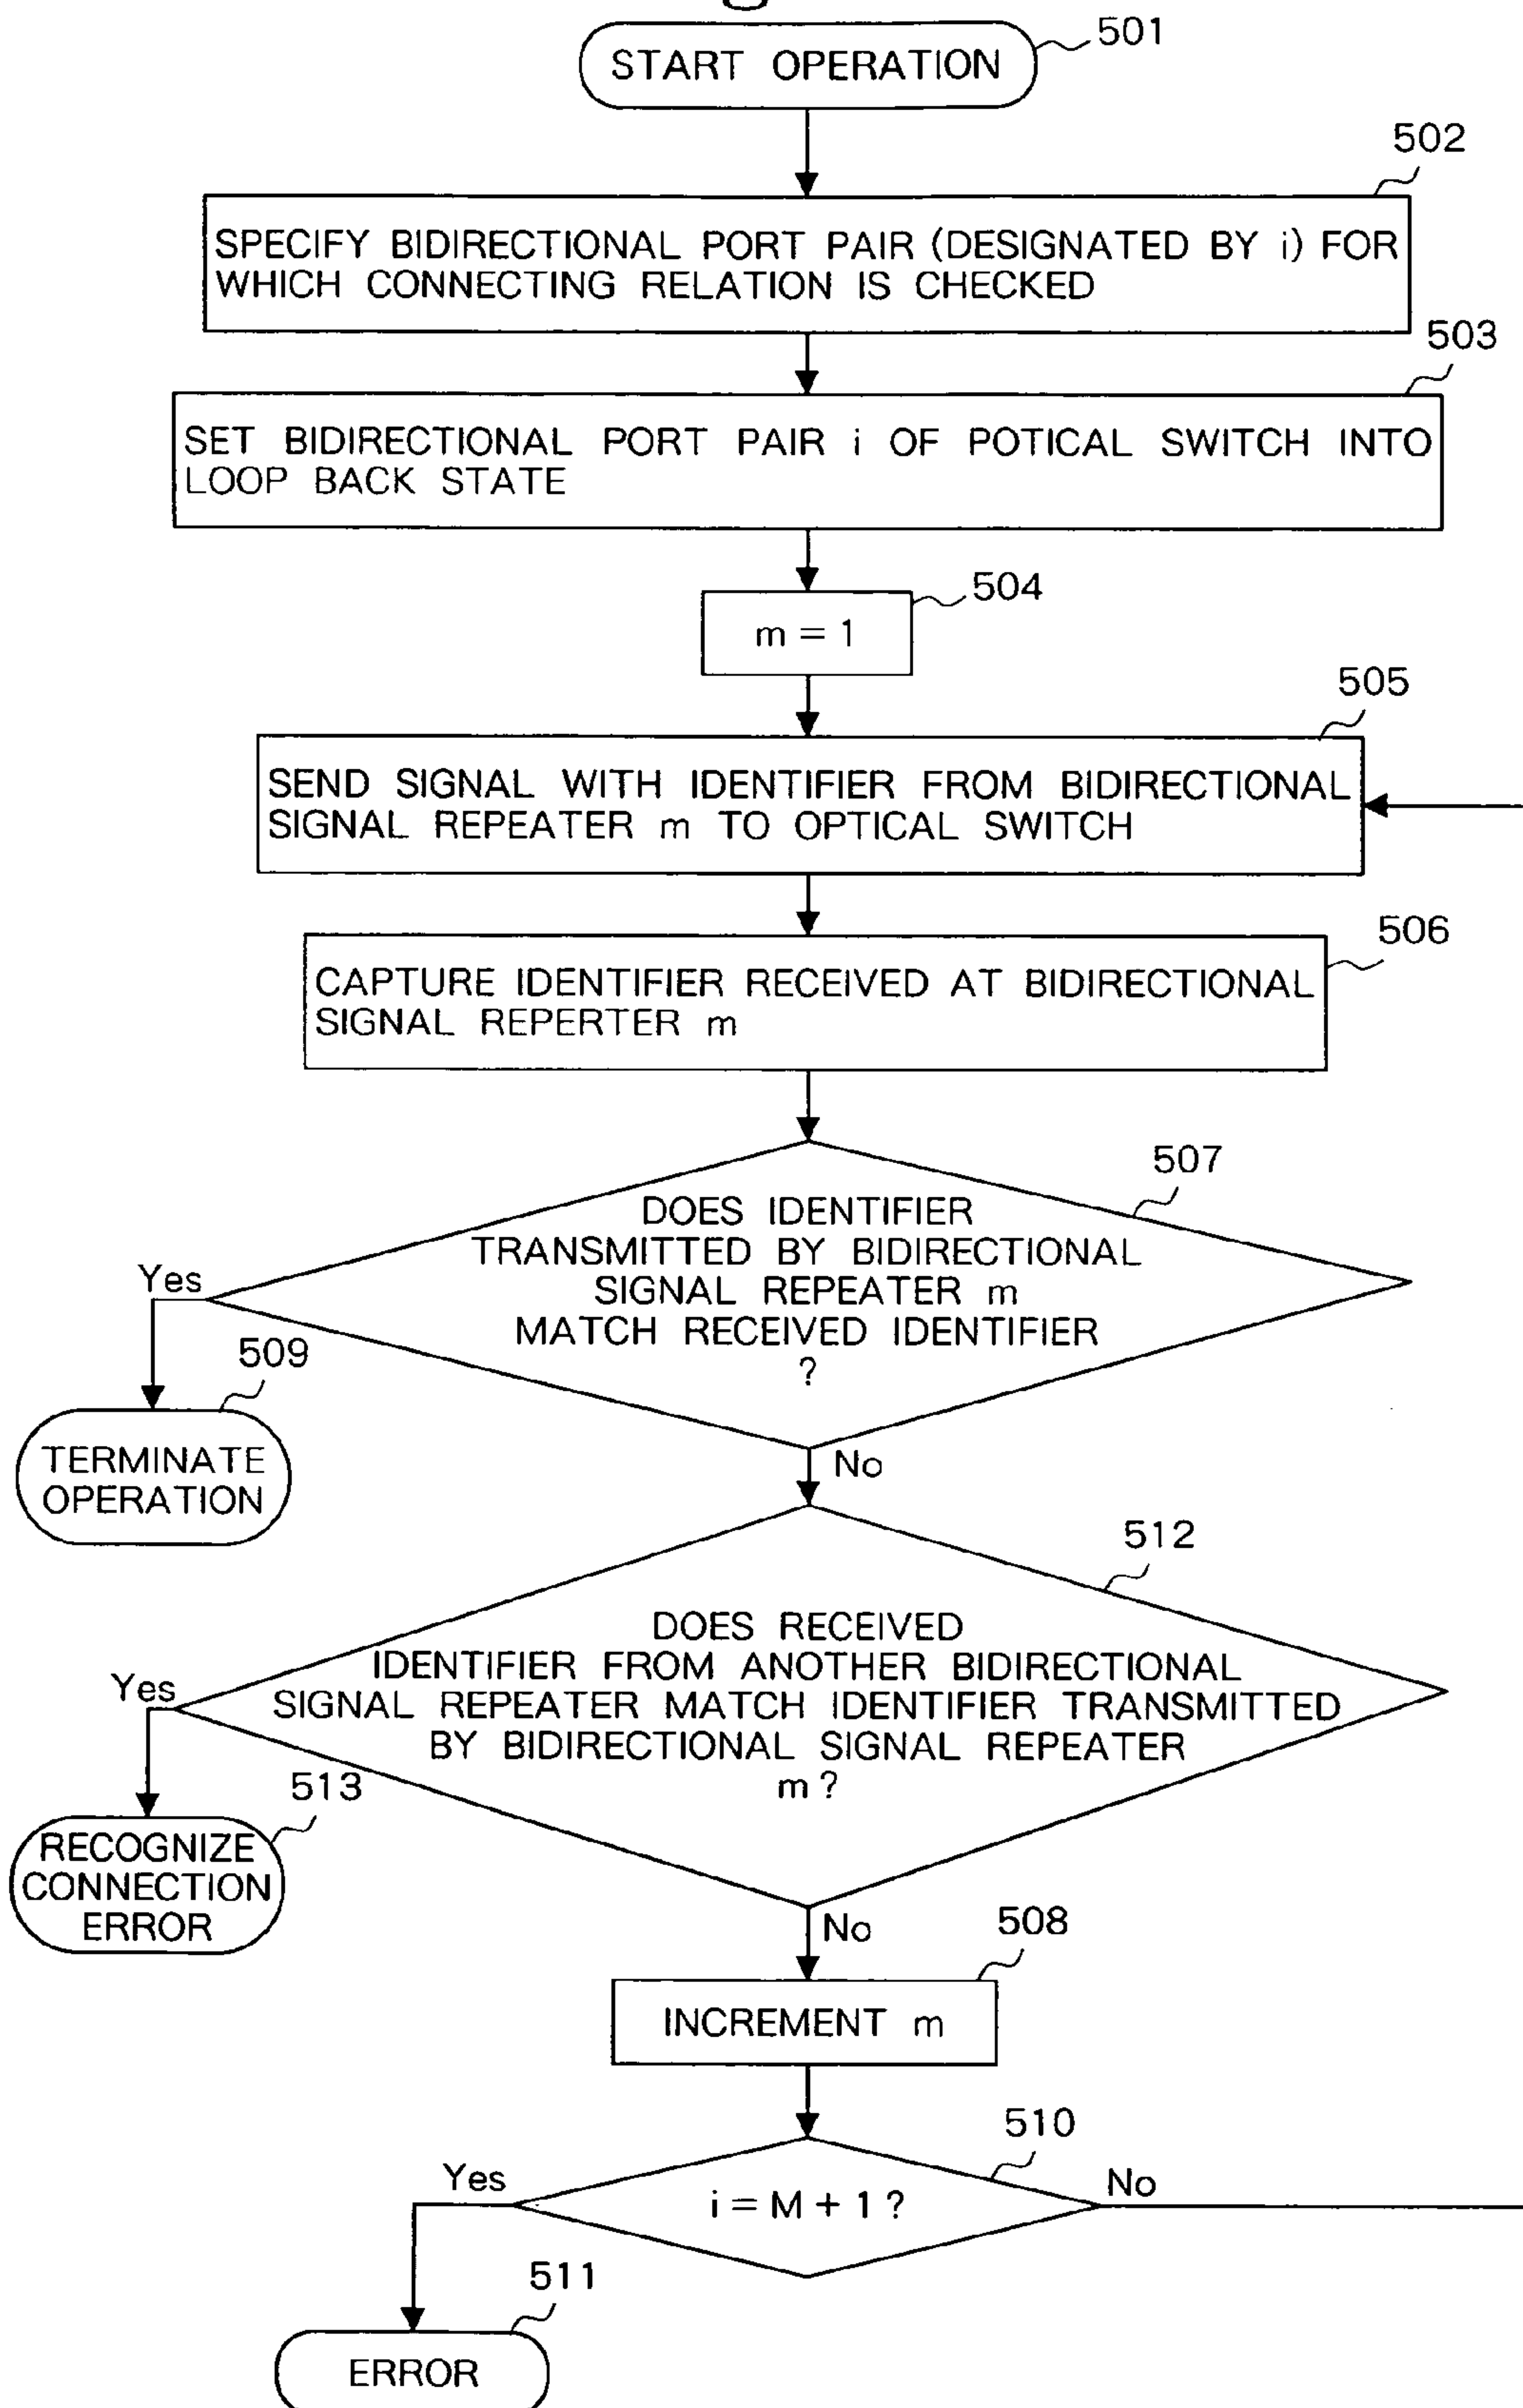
START OPERATION 501

502
SPECIFY BIDIRECTIONAL PORT PAIR (DESIGNATED BY i) FOR WHICH CONNECTING RELATION IS CHECKED

503
SET BIDIRECTIONAL PORT PAIR i OF POTICAL SWITCH INTO LOOP BACK STATE

$m = 1$ 504

505
SEND SIGNAL WITH IDENTIFIER FROM BIDIRECTIONAL SIGNAL REPEATER m TO OPTICAL SWITCH

CAPTURE IDENTIFIER RECEIVED AT BIDIRECTIONAL SIGNAL REPERTER m 506

507
DOES IDENTIFIER TRANSMITTED BY BIDIRECTIONAL SIGNAL REPEATER m MATCH RECEIVED IDENTIFIER ?

Yes
509
TERMINATE OPERATION

No

512
DOES RECEIVED IDENTIFIER FROM ANOTHER BIDIRECTIONAL SIGNAL REPEATER MATCH IDENTIFIER TRANSMITTED BY BIDIRECTIONAL SIGNAL REPEATER m ?

Yes
513
RECOGNIZE CONNECTION ERROR

No
508
INCREMENT m

510
$i = M + 1$ ?
Yes
No

511
ERROR